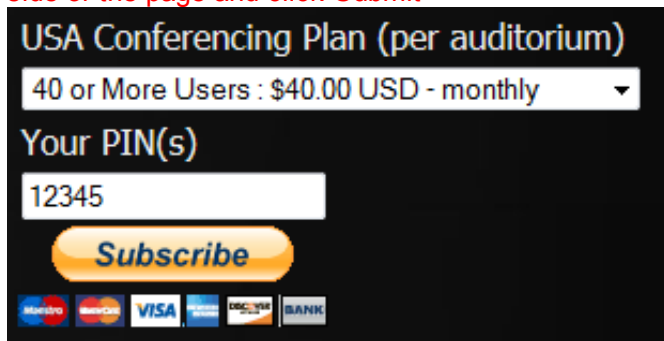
side of the page and click Submit

USA Conferencing Plan (per auditorium)

40 or More Users : $40.00 USD - monthly

Your PIN(s)

12345

Subscribe

Maestro MasterCard VISA AMERICAN EXPRESS DISCOVER BANK